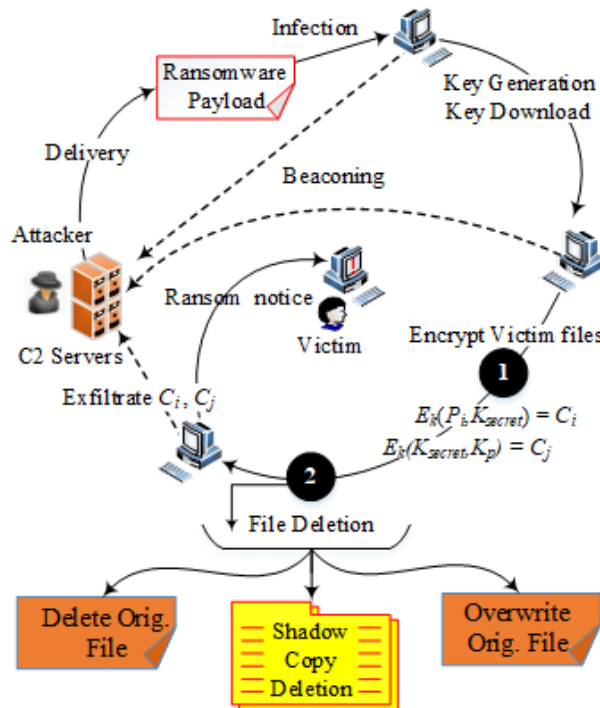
Infection

Ransomware Payload

Key Generation
Key Download

Delivery

Beaconing

Attacker

C2 Servers

Ransom notice

Victim

Encrypt Victim files

1

Exfiltrate $C_i$, $C_j$

$E_k(P_i, K_{secret}) = C_i$
$E_k(K_{secret}, K_p) = C_j$

2

File Deletion

Delete Orig. File

Shadow Copy Deletion

Overwrite Orig. File